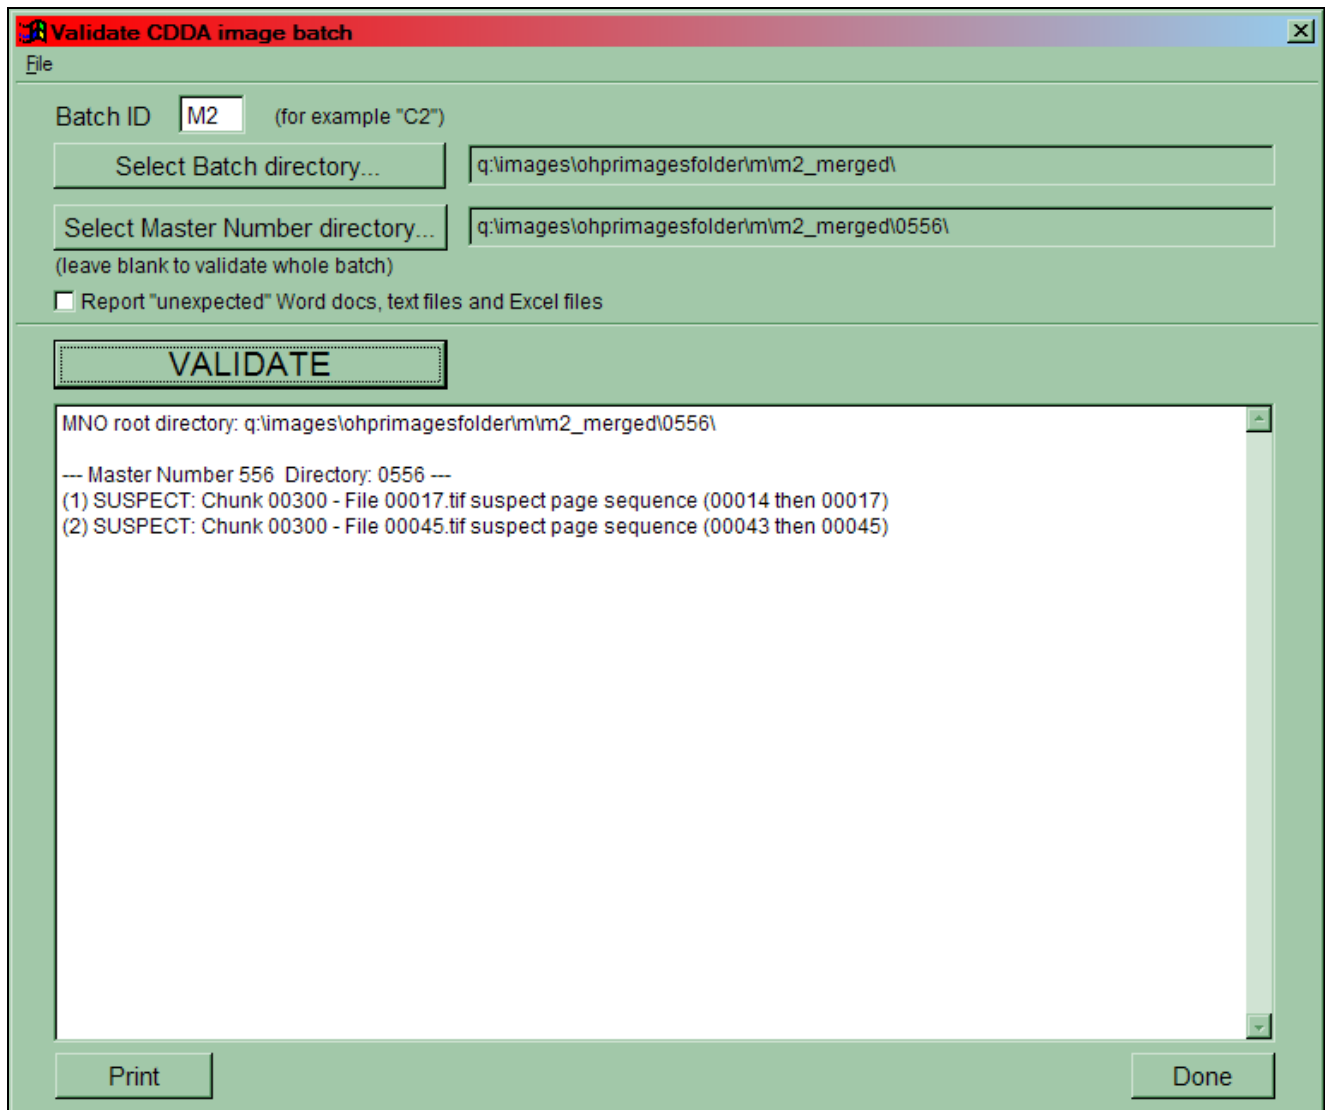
Validate CDDA image batch

File

Batch ID M2 (for example "C2")

Select Batch directory... q:\images\ohprimagesfolder\m\m2_merged\

Select Master Number directory... q:\images\ohprimagesfolder\m\m2_merged\0556\

(leave blank to validate whole batch)

Report "unexpected" Word docs, text files and Excel files

VALIDATE

MNO root directory: q:\images\ohprimagesfolder\m\m2_merged\0556\

--- Master Number 556 Directory: 0556 ---
(1) SUSPECT: Chunk 00300 - File 00017.tif suspect page sequence (00014 then 00017)
(2) SUSPECT: Chunk 00300 - File 00045.tif suspect page sequence (00043 then 00045)

Print

Done